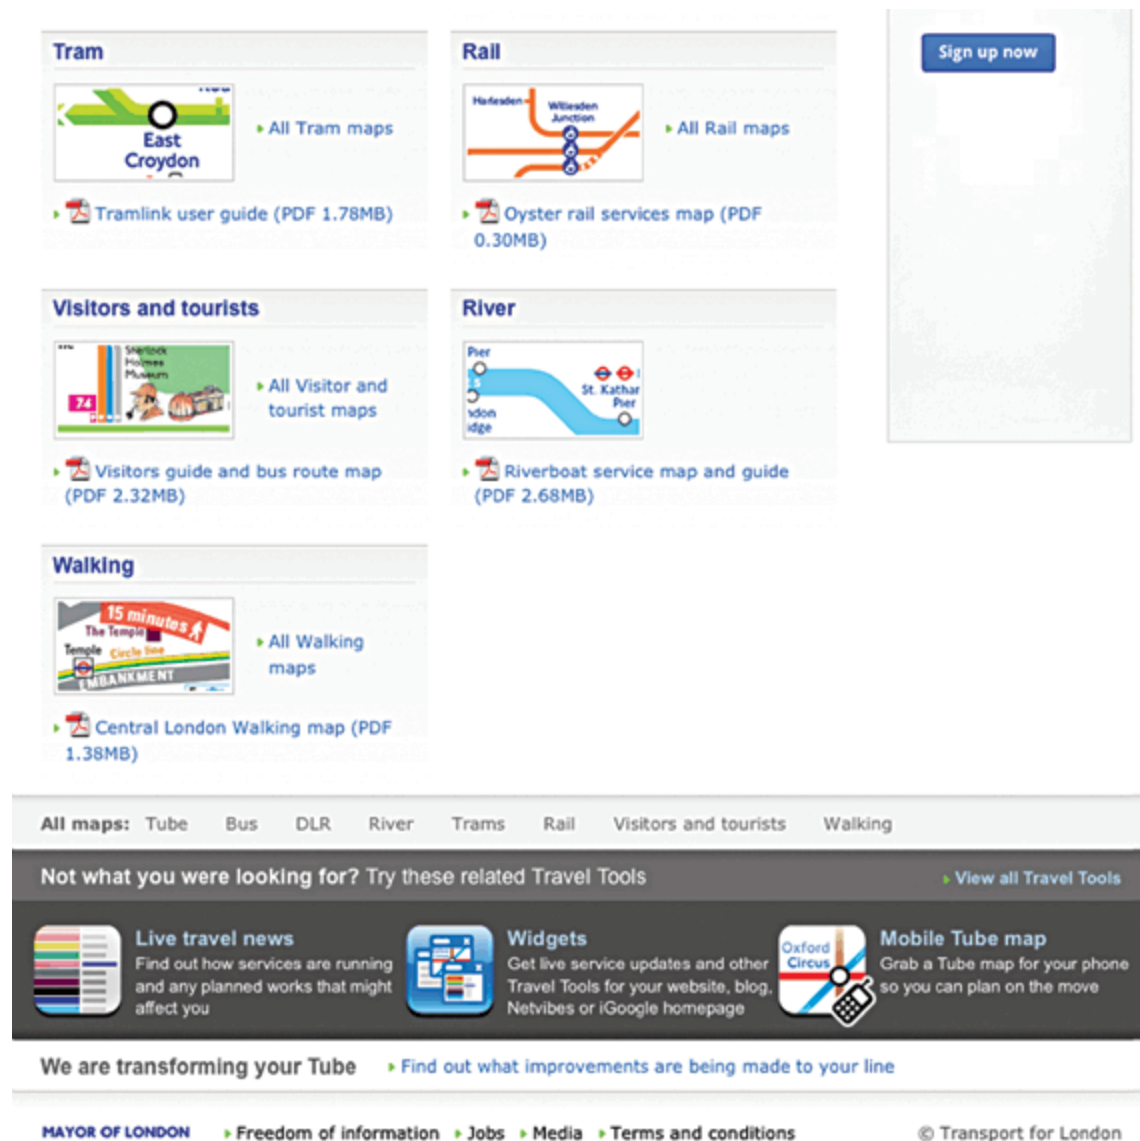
Tram

East Croydon

All Tram maps

Tramlink user guide (PDF 1.78MB)

Rail

Harlesden Willesden Junction

All Rail maps

Oyster rail services map (PDF 0.30MB)

Sign up now

Visitors and tourists

Sherlock Holmes Museum

74

All Visitor and tourist maps

Visitors guide and bus route map (PDF 2.32MB)

River

Pier

St. Kathar Pier

ndon idge

Riverboat service map and guide (PDF 2.68MB)

Walking

15 minutes

The Temple

Temple Circle line

EMBANKMENT

All Walking maps

Central London Walking map (PDF 1.38MB)

All maps: Tube Bus DLR River Trams Rail Visitors and tourists Walking

Not what you were looking for? Try these related Travel Tools

View all Travel Tools

Live travel news
Find out how services are running and any planned works that might affect you

Widgets
Get live service updates and other Travel Tools for your website, blog, Netvibes or iGoogle homepage

Oxford Circus

Mobile Tube map
Grab a Tube map for your phone so you can plan on the move

We are transforming your Tube

Find out what improvements are being made to your line

MAYOR OF LONDON

Freedom of information Jobs Media Terms and conditions

© Transport for London